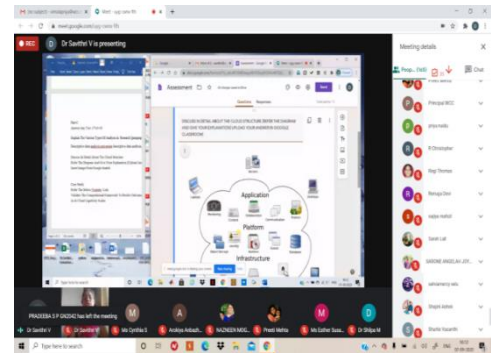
REC Dr Savithri V is presenting

Assessment

Questions Responses

DISCUSS IN DETAIL ABOUT THE CLOUD STRUCTURE [REFER THE DIAGRAM] AND GIVE YOUR EXPLANATION [UPLOAD YOUR ANSWER IN GOOGLE CLASSROOM]

Application

Platform

Infrastructure

Meeting details

People Chat

Principal MCC

priya mellu

R Christopher

Regi Thomas

Remya Devi

sajna mehdi

Sarah Lal

SANDRE ANGELAH JOY

selvamaniy rela

Shejini Ashok

Sheila Vasanthi

PRADEEBA S P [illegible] has left the meeting

Dr Savithri V Dr Savithri V Ms Cynthia S Anakiya Anbazh NAZNEEN MOU Preeti Mehta Ms Esther Susa Dr Shilpa M

Type here to search